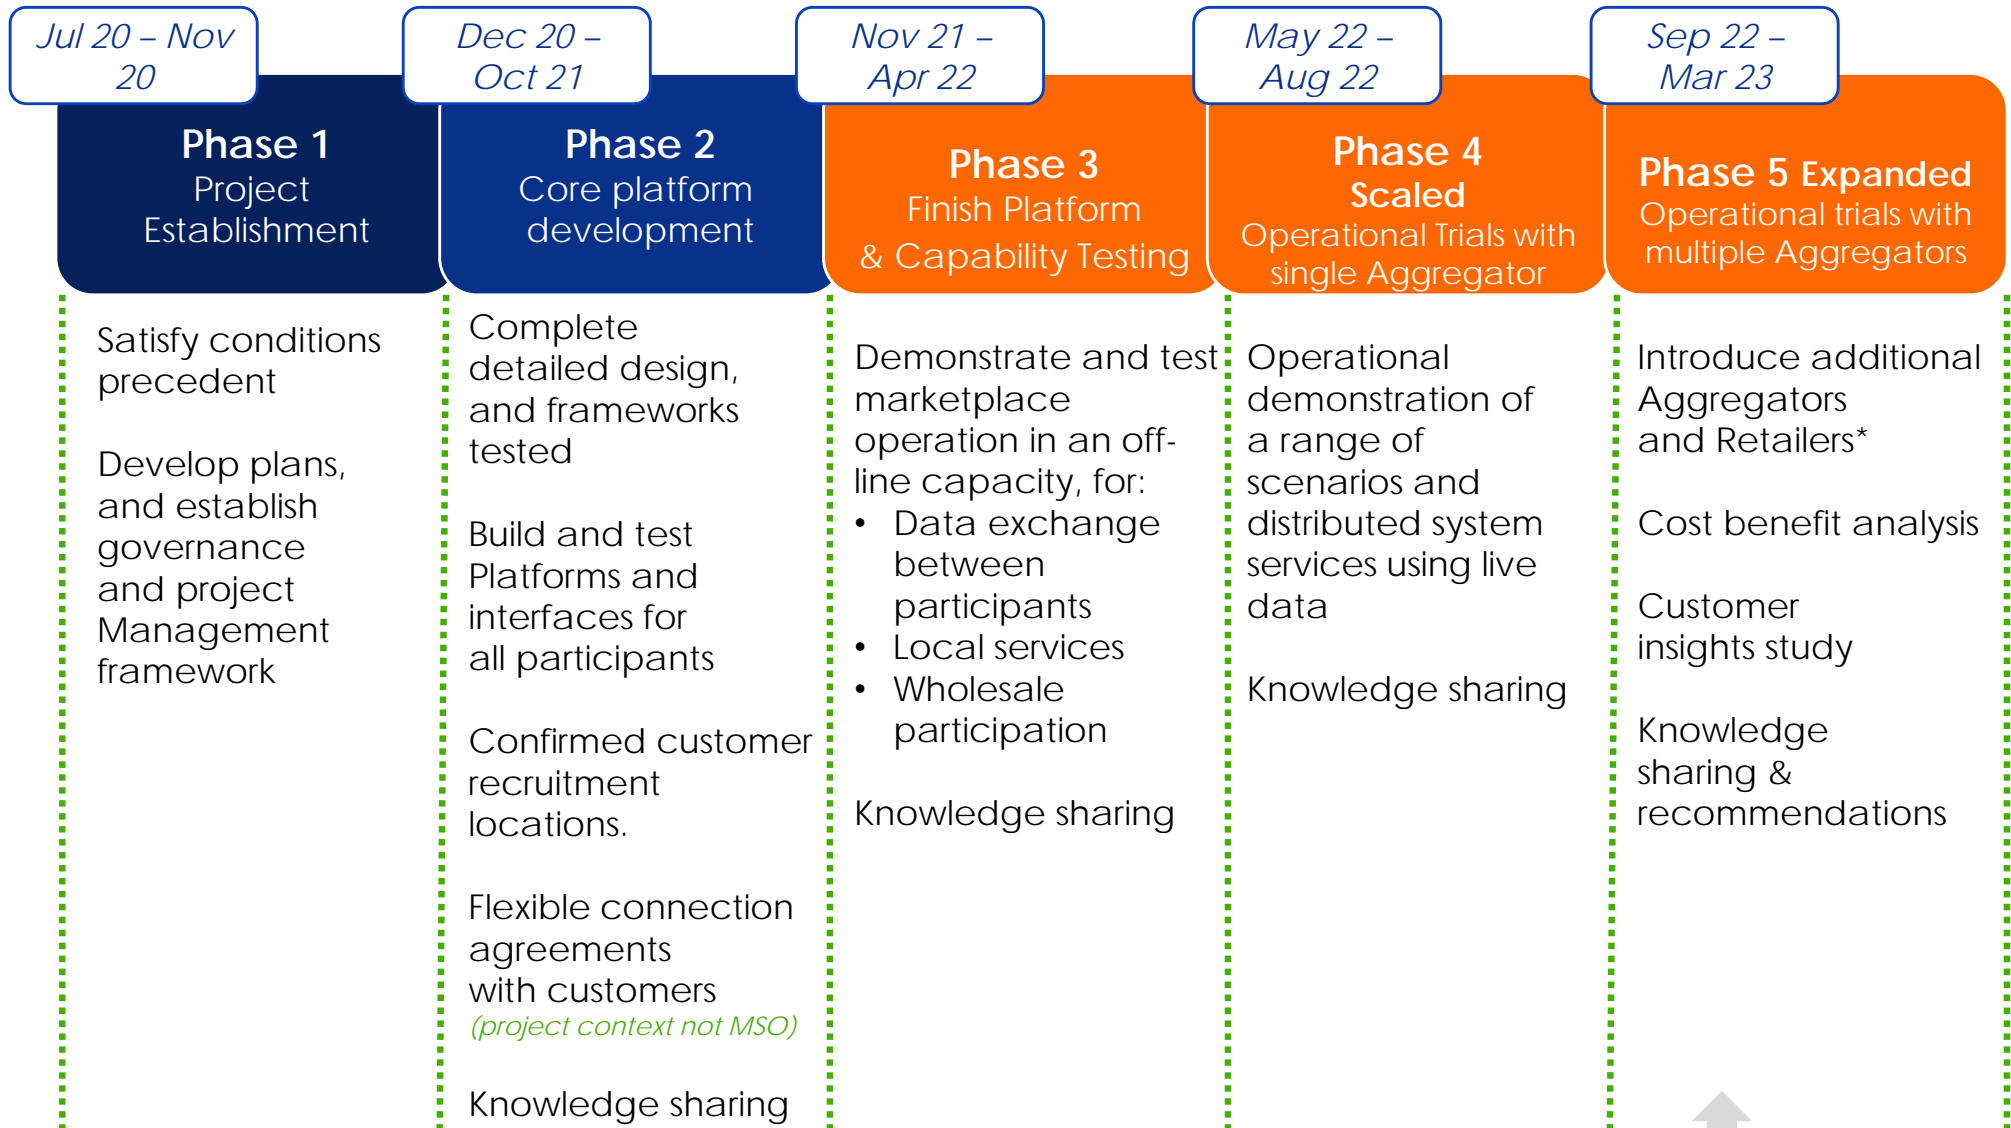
Jul 20 – Nov 20

Phase 1
Project Establishment

Satisfy conditions precedent

Develop plans, and establish governance and project Management framework

Dec 20 – Oct 21

Phase 2
Core platform development

Complete detailed design, and frameworks tested

Build and test Platforms and interfaces for all participants

Confirmed customer recruitment locations.

Flexible connection agreements with customers
(project context not MSO)

Knowledge sharing

Nov 21 – Apr 22

Phase 3
Finish Platform & Capability Testing

Demonstrate and test marketplace operation in an off-line capacity, for:
• Data exchange between participants
• Local services
• Wholesale participation

Knowledge sharing

May 22 – Aug 22

Phase 4 Scaled
Operational Trials with single Aggregator

Operational demonstration of a range of scenarios and distributed system services using live data

Knowledge sharing

Sep 22 – Mar 23

Phase 5 Expanded
Operational trials with multiple Aggregators

Introduce additional Aggregators and Retailers*

Cost benefit analysis

Customer insights study

Knowledge sharing & recommendations